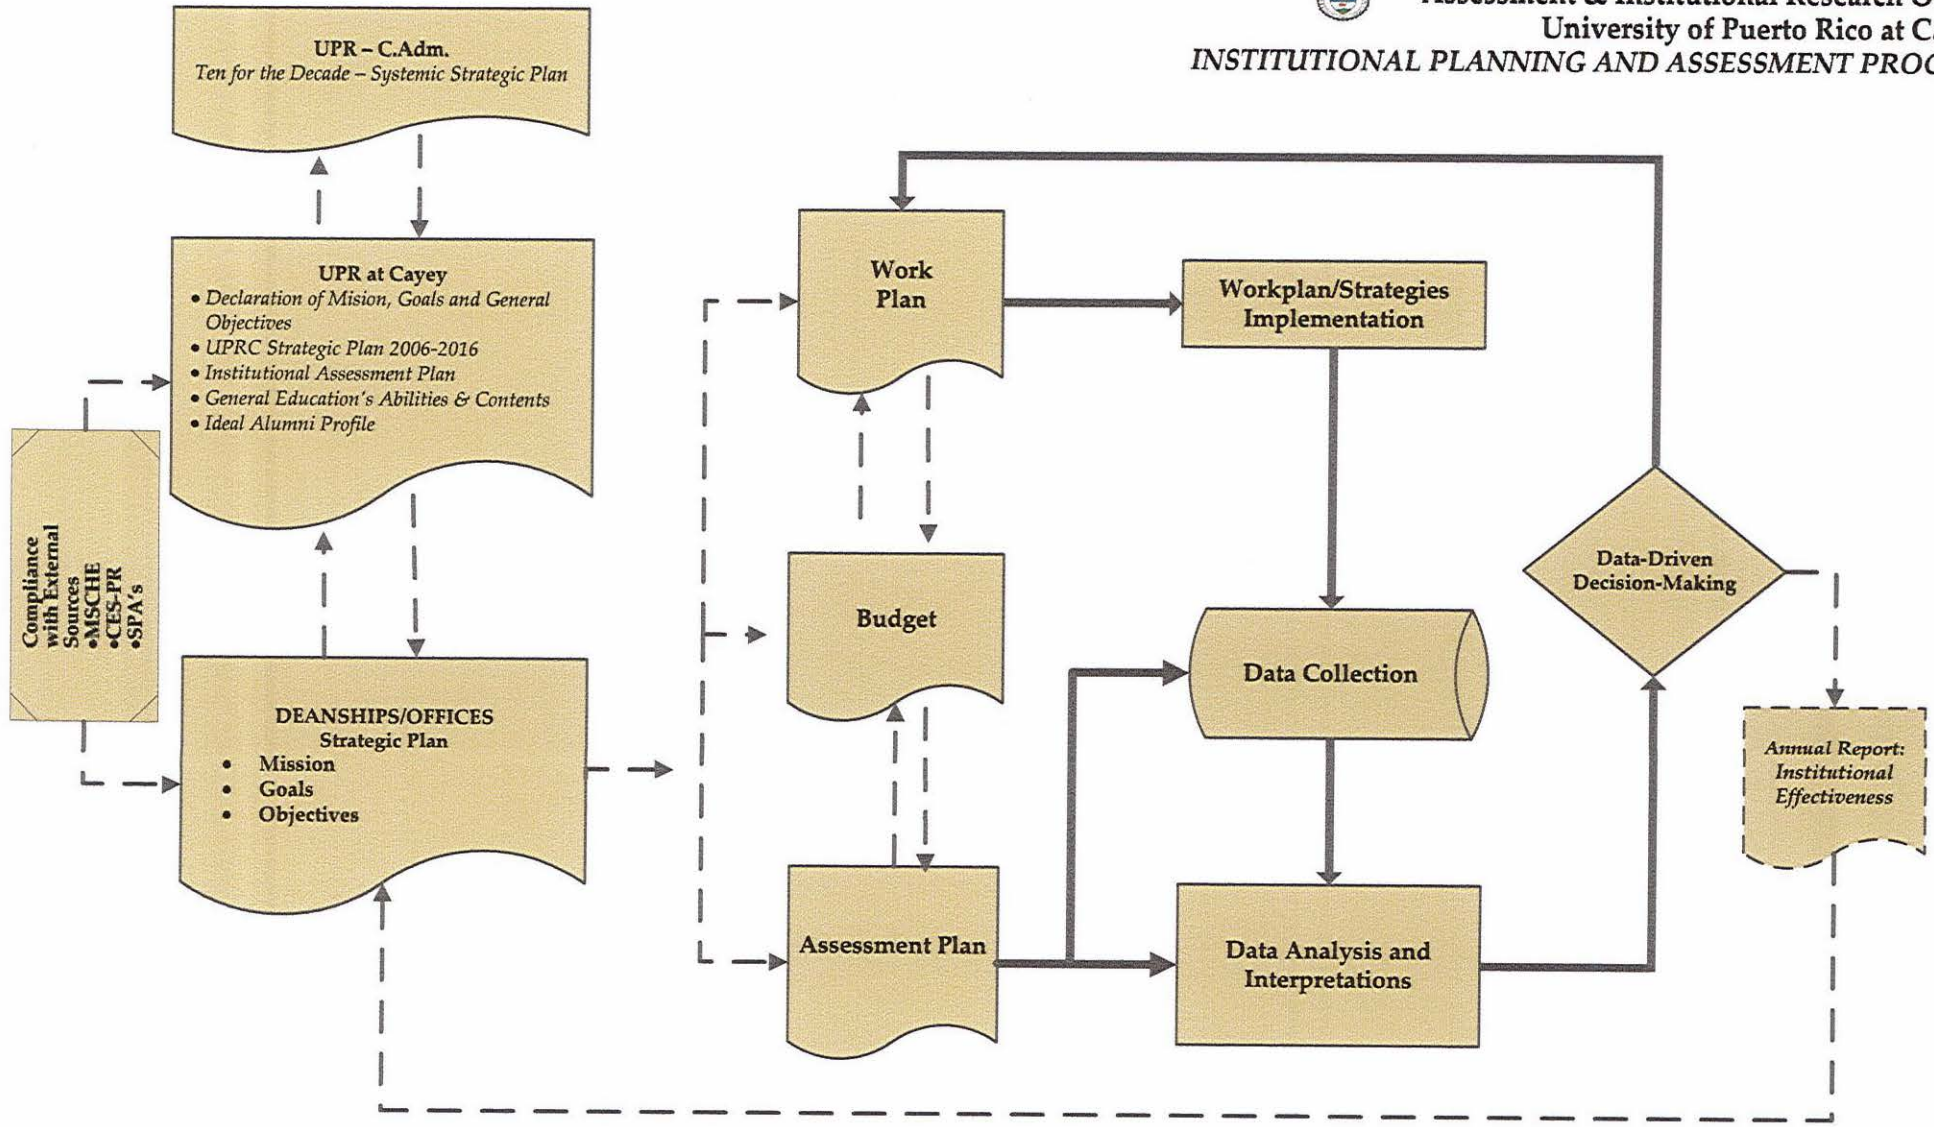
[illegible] & Institutional Research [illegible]
University of Puerto Rico at C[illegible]
INSTITUTIONAL PLANNING AND ASSESSMENT PRO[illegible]

UPR – C.Adm.
Ten for the Decade – Systemic Strategic Plan

UPR at Cayey
• Declaration of Mision, Goals and General Objectives
• UPRC Strategic Plan 2006-2016
• Institutional Assessment Plan
• General Education's Abilities & Contents
• Ideal Alumni Profile

Compliance with External Sources
•MSCHE
•CES-PR
•SPA's

DEANSHIPS/OFFICES
Strategic Plan
• Mission
• Goals
• Objectives

Work Plan

Budget

Assessment Plan

Workplan/Strategies Implementation

Data Collection

Data Analysis and Interpretations

Data-Driven Decision-Making

Annual Report: Institutional Effectiveness